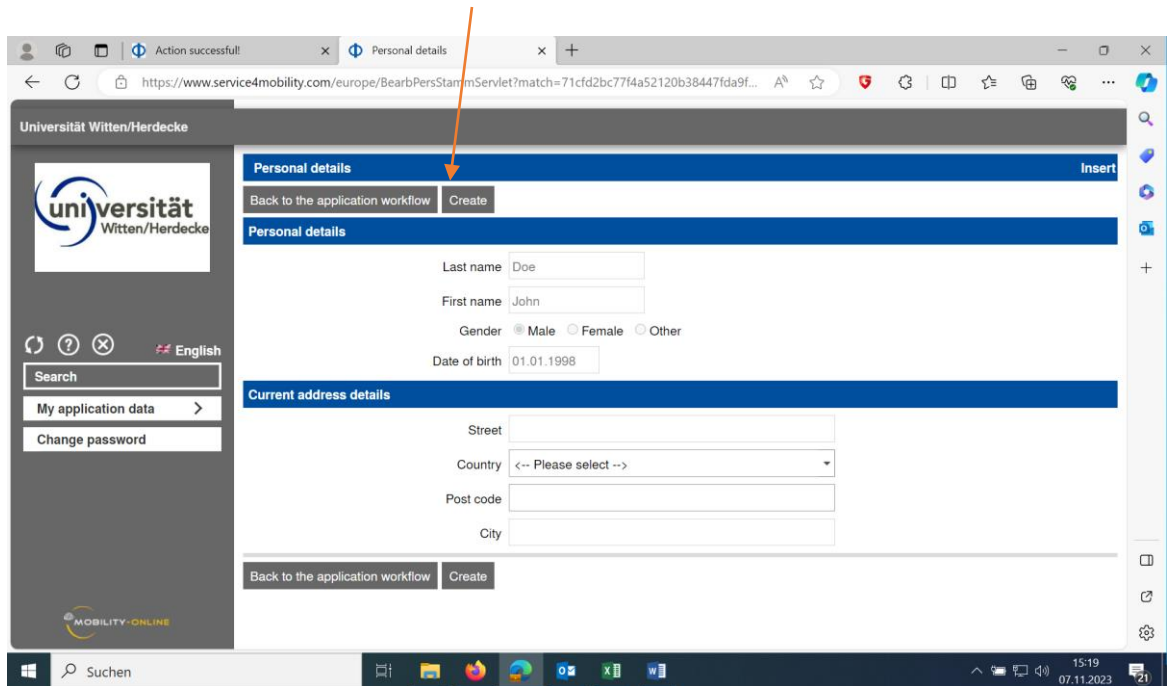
Action successful!
Personal details
https://www.service4mobility.com/europe/BearbPersStammServlet?match=71cfd2bc77f4a52120b38447fda9f...

Universität Witten/Herdecke

universität Witten/Herdecke

English
Search
My application data
Change password

Personal details
Insert
Back to the application workflow
Create

Personal details
Last name Doe
First name John
Gender Male Female Other
Date of birth 01.01.1998

Current address details
Street
Country <-- Please select -->
Post code
City

Back to the application workflow
Create

MOBILITY-ONLINE

Suchen
15:19
07.11.2023
21